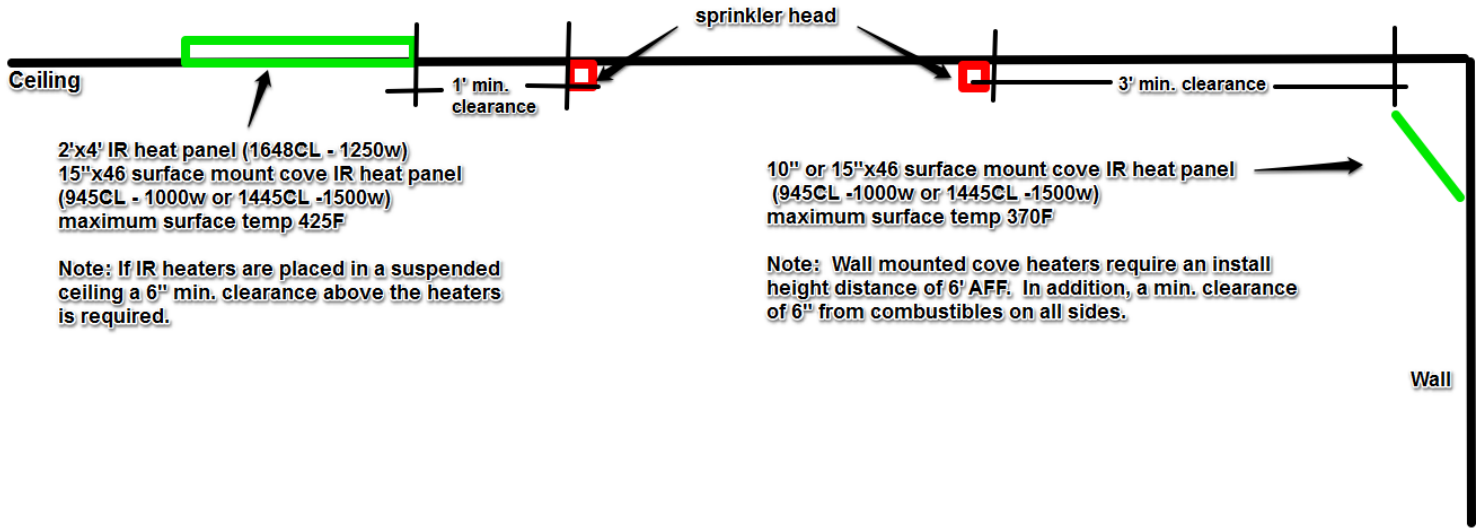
sprinkler head

Ceiling

1' min. clearance

3' min. clearance

2'x4' IR heat panel (1648CL - 1250w)
15''x46 surface mount cove IR heat panel (945CL - 1000w or 1445CL -1500w)
maximum surface temp 425F

Note: If IR heaters are placed in a suspended ceiling a 6'' min. clearance above the heaters is required.

10'' or 15''x46 surface mount cove IR heat panel
(945CL -1000w or 1445CL -1500w)
maximum surface temp 370F

Note: Wall mounted cove heaters require an install height distance of 6' AFF. In addition, a min. clearance of 6'' from combustibles on all sides.

Wall